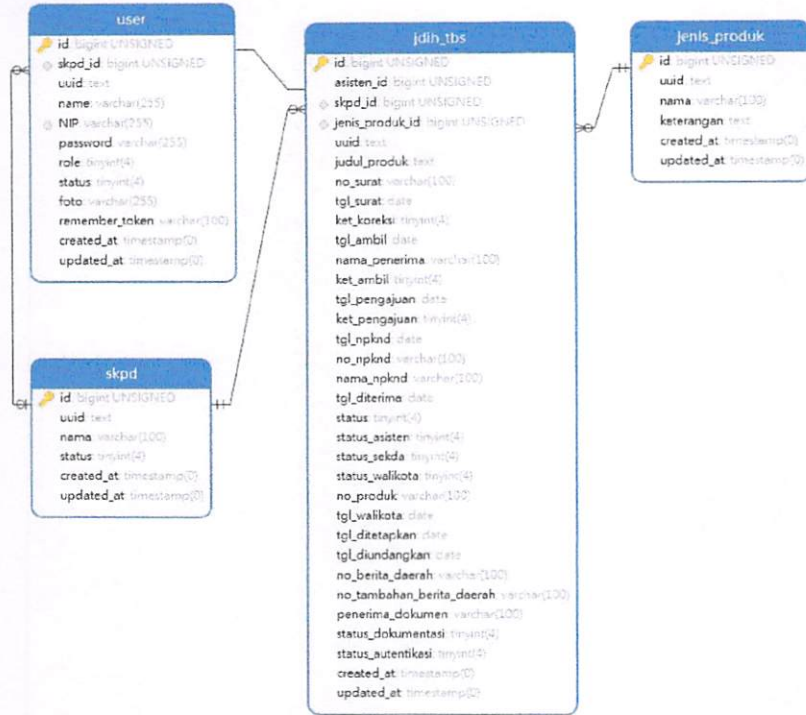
user
id : bigint UNSIGNED
skpd_id : bigint UNSIGNED
uuid : text
name : varchar(255)
NIP : varchar(255)
password : varchar(255)
role : tinyint(4)
status : tinyint(4)
foto : varchar(255)
remember_token : varchar(100)
created_at : timestamp(0)
updated_at : timestamp(0)

skpd
id : bigint UNSIGNED
uuid : text
nama : varchar(100)
status : tinyint(4)
created_at : timestamp(0)
updated_at : timestamp(0)

jdih_tbs
id : bigint UNSIGNED
asisten_id : bigint UNSIGNED
skpd_id : bigint UNSIGNED
jenis_produk_id : bigint UNSIGNED
uuid : text
judul_produk : text
no_surat : varchar(100)
tgl_surat : date
ket_koreksi : tinyint(4)
tgl_ambil : date
nama_penerima : varchar(100)
ket_ambil : tinyint(4)
tgl_pengajuan : date
ket_pengajuan : tinyint(4)
tgl_npknd : date
no_npknd : varchar(100)
nama_npknd : varchar(100)
tgl_diterima : date
status : tinyint(4)
status_asisten : tinyint(4)
status_sekda : tinyint(4)
status_walikota : tinyint(4)
no_produk : varchar(100)
tgl_walikota : date
tgl_ditetapkan : date
tgl_diundangkan : date
no_berita_daerah : varchar(100)
no_tambahan_berita_daerah : varchar(100)
penerima_dokumen : varchar(100)
status_dokumentasi : tinyint(4)
status_autentikasi : tinyint(4)
created_at : timestamp(0)
updated_at : timestamp(0)

jenis_produk
id : bigint UNSIGNED
uuid : text
nama : varchar(100)
keterangan : text
created_at : timestamp(0)
updated_at : timestamp(0)